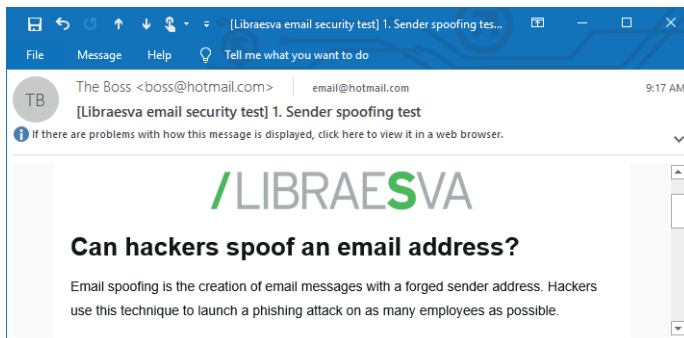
[Libraesva email security test] 1. Sender spoofing tes...

File Message Help Tell me what you want to do

TB

The Boss <boss@hotmail.com> email@hotmail.com 9:17 AM

[Libraesva email security test] 1. Sender spoofing test

If there are problems with how this message is displayed, click here to view it in a web browser.

/LIBRAESVA

Can hackers spoof an email address?

Email spoofing is the creation of email messages with a forged sender address. Hackers use this technique to launch a phishing attack on as many employees as possible.